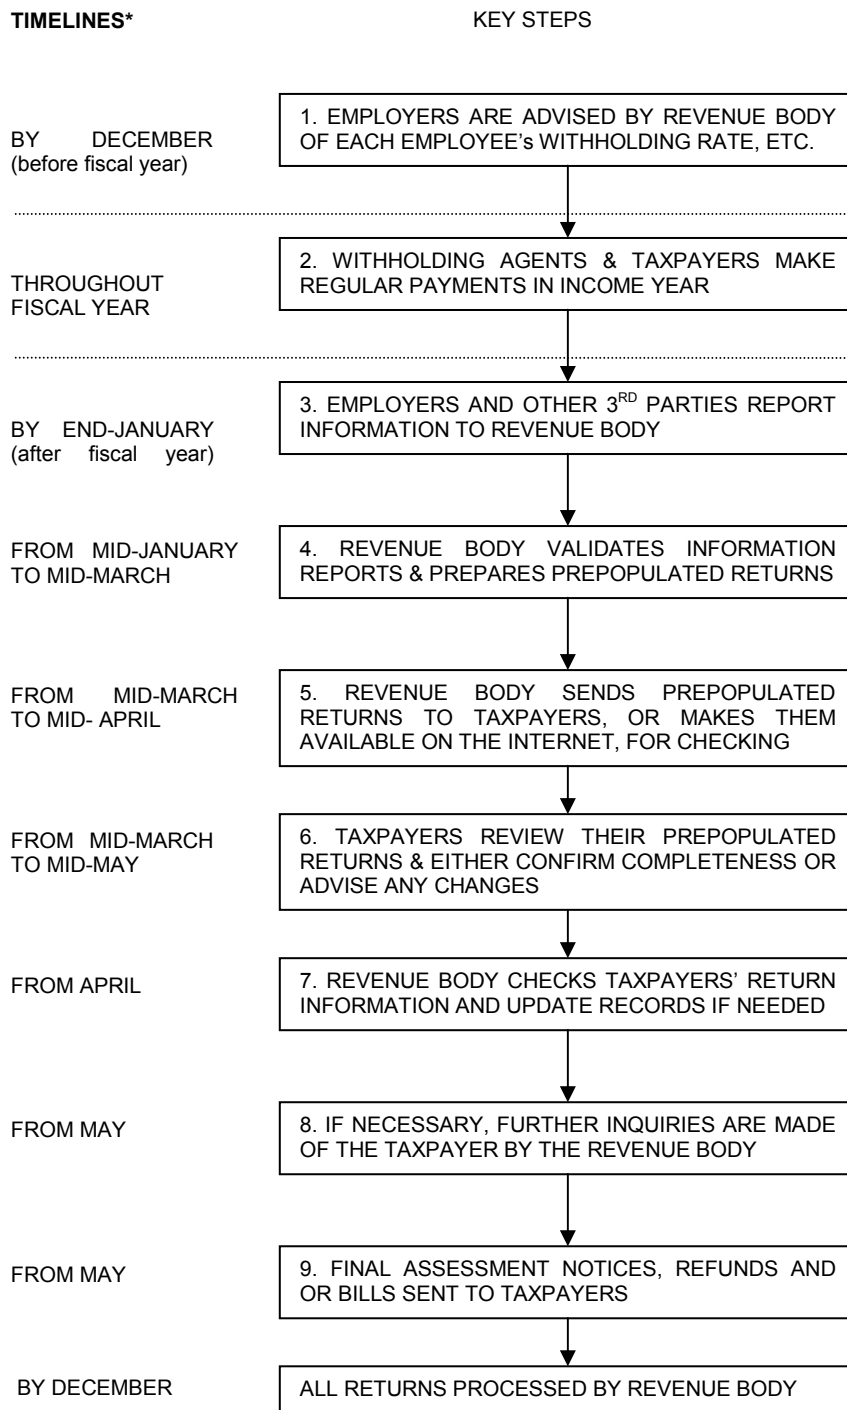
TIMELINES*

KEY STEPS

BY DECEMBER (before fiscal year)

1. EMPLOYERS ARE ADVISED BY REVENUE BODY OF EACH EMPLOYEE's WITHHOLDING RATE, ETC.

THROUGHOUT FISCAL YEAR

2. WITHHOLDING AGENTS & TAXPAYERS MAKE REGULAR PAYMENTS IN INCOME YEAR

BY END-JANUARY (after fiscal year)

3. EMPLOYERS AND OTHER 3$^{RD}$ PARTIES REPORT INFORMATION TO REVENUE BODY

FROM MID-JANUARY TO MID-MARCH

4. REVENUE BODY VALIDATES INFORMATION REPORTS & PREPARES PREPOPULATED RETURNS

FROM MID-MARCH TO MID- APRIL

5. REVENUE BODY SENDS PREPOPULATED RETURNS TO TAXPAYERS, OR MAKES THEM AVAILABLE ON THE INTERNET, FOR CHECKING

FROM MID-MARCH TO MID-MAY

6. TAXPAYERS REVIEW THEIR PREPOPULATED RETURNS & EITHER CONFIRM COMPLETENESS OR ADVISE ANY CHANGES

FROM APRIL

7. REVENUE BODY CHECKS TAXPAYERS' RETURN INFORMATION AND UPDATE RECORDS IF NEEDED

FROM MAY

8. IF NECESSARY, FURTHER INQUIRIES ARE MADE OF THE TAXPAYER BY THE REVENUE BODY

FROM MAY

9. FINAL ASSESSMENT NOTICES, REFUNDS AND OR BILLS SENT TO TAXPAYERS

BY DECEMBER

ALL RETURNS PROCESSED BY REVENUE BODY